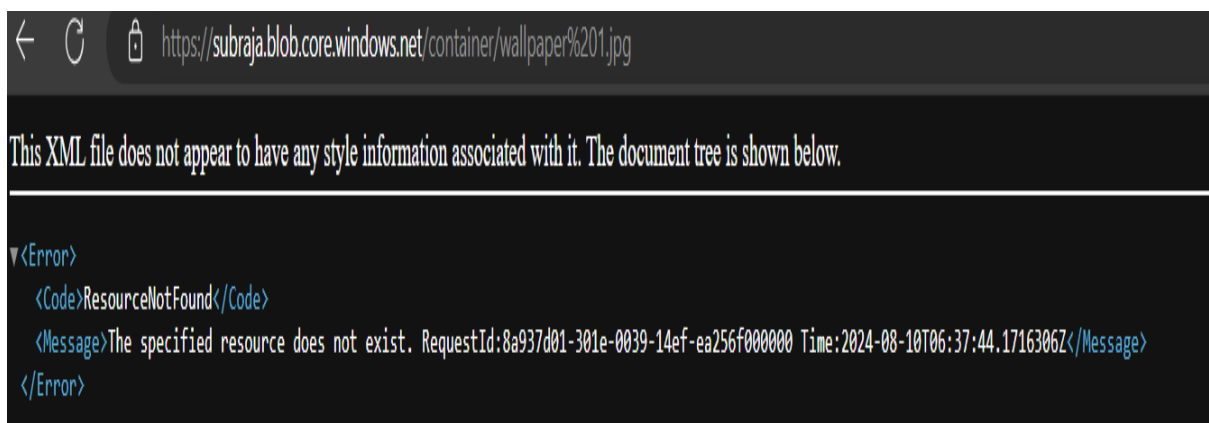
https://subraja.blob.core.windows.net/container/wallpaper%201.jpg

This XML file does not appear to have any style information associated with it. The document tree is shown below.

▼<Error>
<Code>ResourceNotFound</Code>
<Message>The specified resource does not exist. RequestId:8a937d01-301e-0039-14ef-ea256f000000 Time:2024-08-10T06:37:44.1716306Z</Message>
</Error>